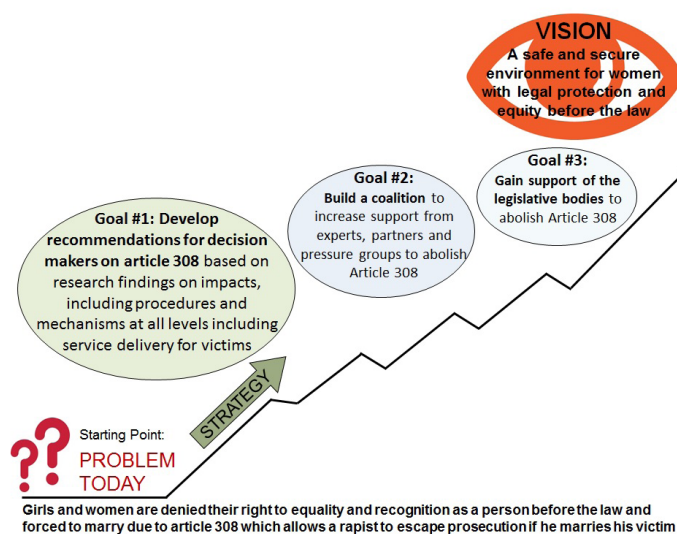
VISION
A safe and secure environment for women with legal protection and equity before the law

Goal #3:
Gain support of the legislative bodies to abolish Article 308

Goal #2:
Build a coalition to increase support from experts, partners and pressure groups to abolish Article 308

Goal #1: Develop recommendations for decision makers on article 308 based on research findings on impacts, including procedures and mechanisms at all levels including service delivery for victims

STRATEGY

??

Starting Point:
PROBLEM TODAY

Girls and women are denied their right to equality and recognition as a person before the law and forced to marry due to article 308 which allows a rapist to escape prosecution if he marries his victim